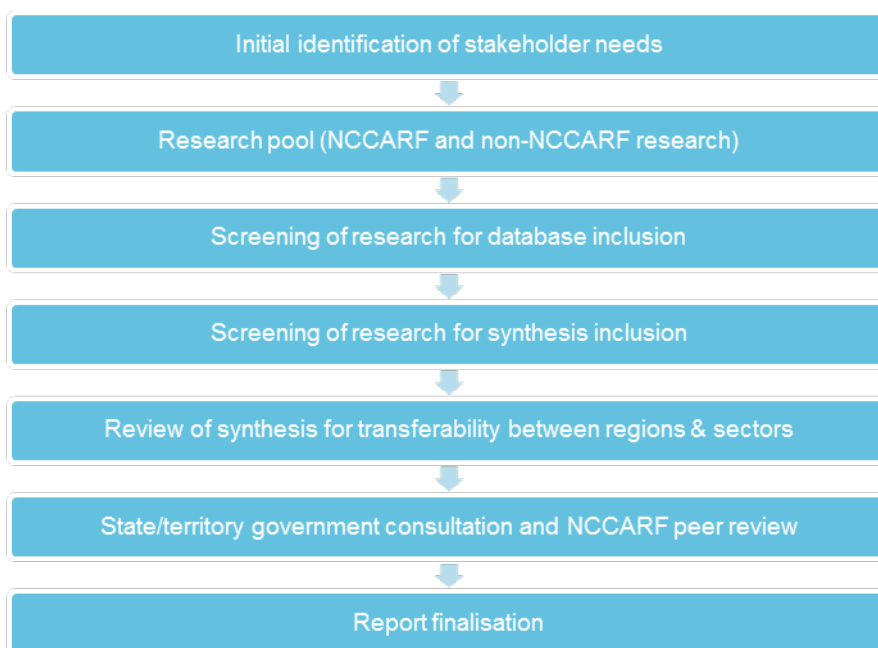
Initial identification of stakeholder needs

Research pool (NCCARF and non-NCCARF research)

Screening of research for database inclusion

Screening of research for synthesis inclusion

Review of synthesis for transferability between regions & sectors

State/territory government consultation and NCCARF peer review

Report finalisation